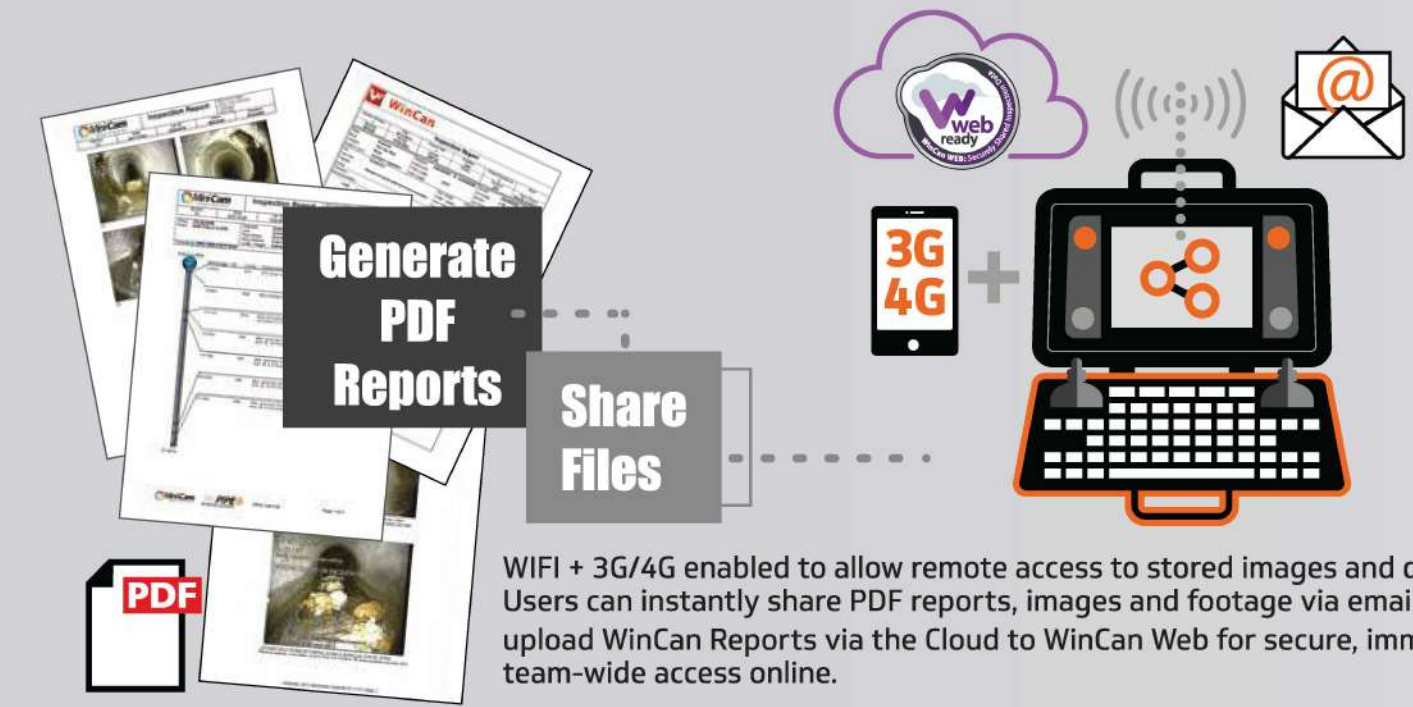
WinCan
Inspection Report
WinCan
WinCan
Inspection Report
Generate PDF Reports
Share Files
web ready
WinCan WEB: Securely Shared Inspection Data
3G 4G
PDF
WIFI + 3G/4G enabled to allow remote access to stored images and d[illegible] Users can instantly share PDF reports, images and footage via emai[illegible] upload WinCan Reports via the Cloud to WinCan Web for secure, imm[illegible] team-wide access online.